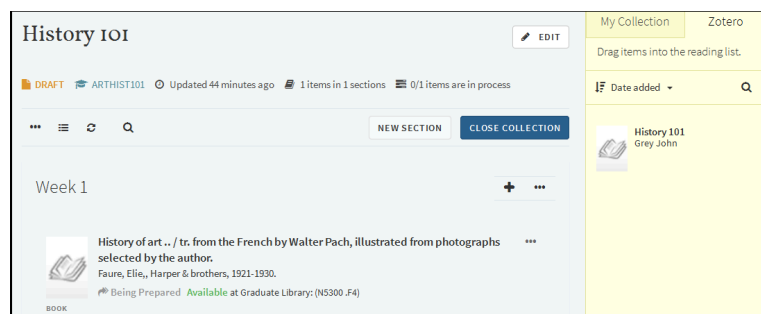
History 101

EDIT

DRAFT ARTHIST101 Updated 44 minutes ago 1 items in 1 sections 0/1 items are in process

NEW SECTION CLOSE COLLECTION

Week 1

History of art .. / tr. from the French by Walter Pach, illustrated from photographs selected by the author.
Faure, Elie,, Harper & brothers, 1921-1930.
Being Prepared Available at Graduate Library: (N5300 .F4)

BOOK

My Collection Zotero

Drag items into the reading list.

Date added

History 101
Grey John